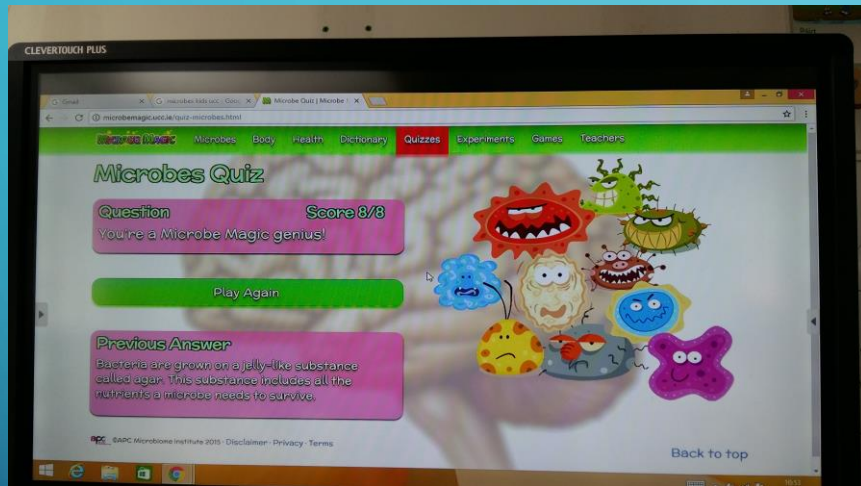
CLEVERTOUCH PLUS

Gmail
microbes kids ucc - Goo
Microbe Quiz | Microbe M

microbemagic.ucc.ie/quiz-microbes.html

Microbe Magic Microbes Body Health Dictionary Quizzes Experiments Games Teachers

Microbes Quiz

Question Score 8/8
You're a Microbe Magic genius!

Play Again

Previous Answer
Bacteria are grown on a jelly-like substance called agar. This substance includes all the nutrients a microbe needs to survive.

©APC Microbiome Institute 2015 · Disclaimer · Privacy · Terms

Back to top